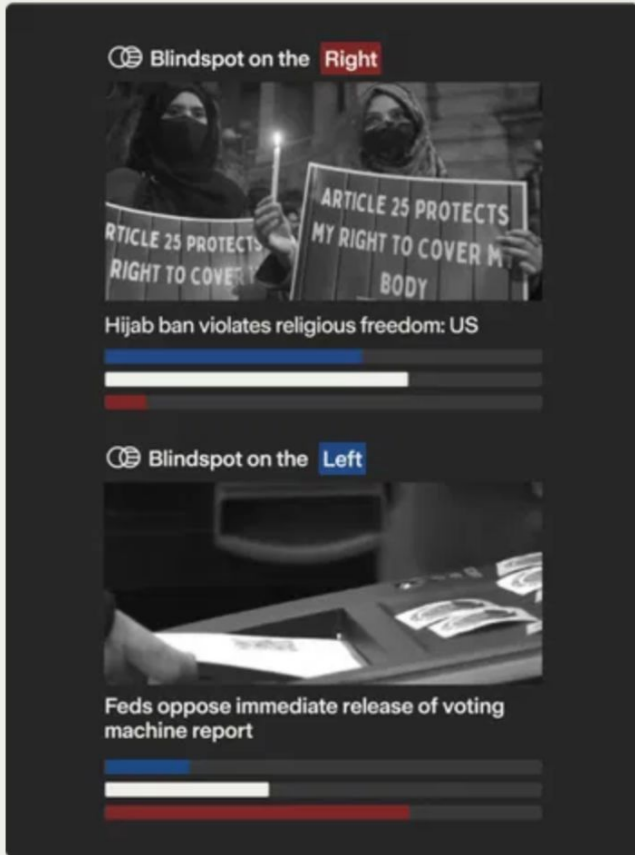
Blindspot on the Right

RTICLE 25 PROTECTS RIGHT TO COVE

ARTICLE 25 PROTECTS MY RIGHT TO COVER M BODY

Hijab ban violates religious freedom: US

Blindspot on the Left

Feds oppose immediate release of voting machine report